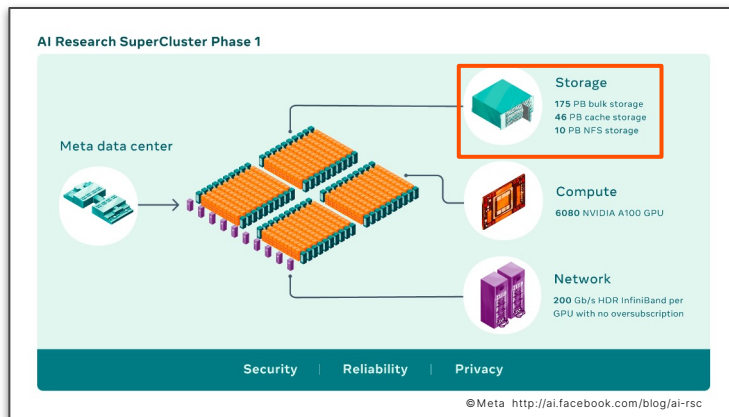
AI Research SuperCluster Phase 1

Meta data center

Storage
175 PB bulk storage
46 PB cache storage
10 PB NFS storage

Compute
6080 NVIDIA A100 GPU

Network
200 Gb/s HDR InfiniBand per GPU with no oversubscription

Security | Reliability | Privacy

©Meta http://ai.facebook.com/blog/ai-rsc